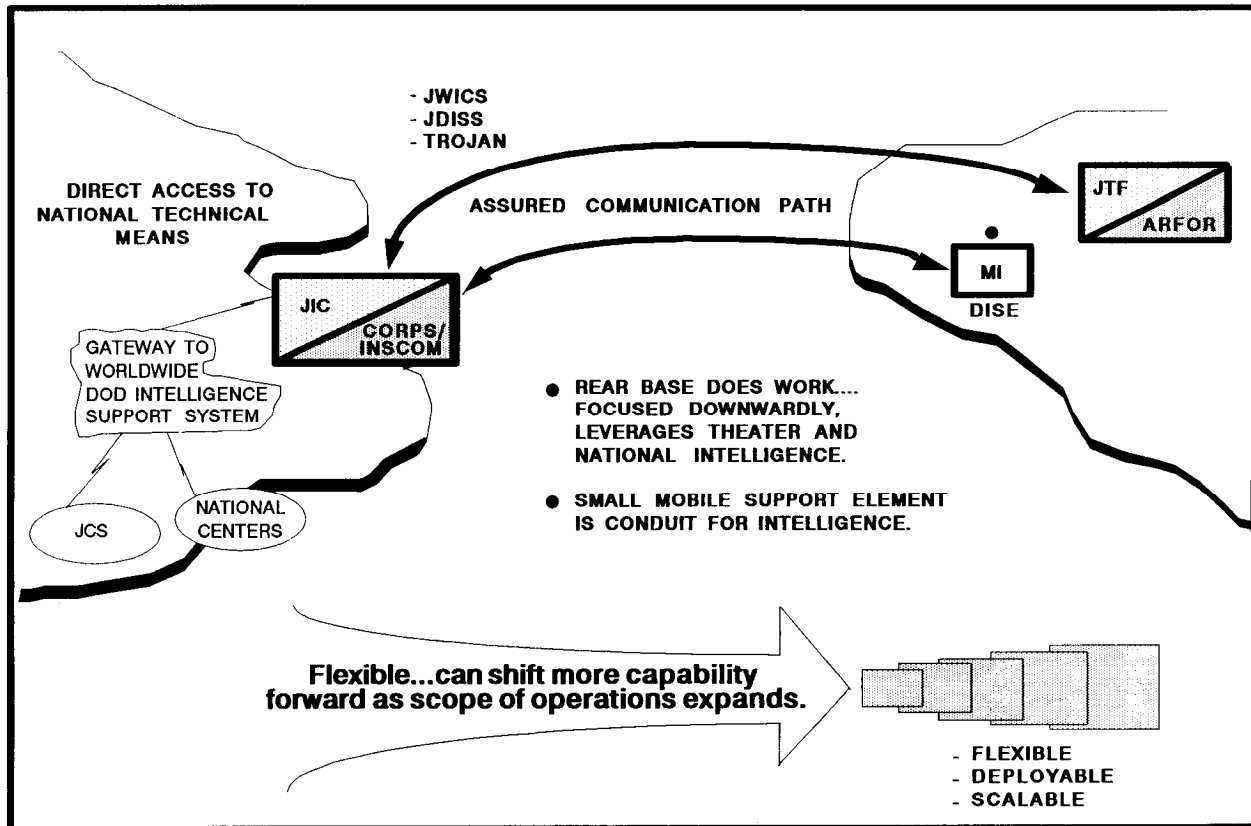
- JWICS
- JDISS
- TROJAN

DIRECT ACCESS TO NATIONAL TECHNICAL MEANS

ASSURED COMMUNICATION PATH

JTF

ARFOR

MI

DISE

JIC

CORPS/ INSCOM

GATEWAY TO WORLDWIDE DOD INTELLIGENCE SUPPORT SYSTEM

JCS

NATIONAL CENTERS

● REAR BASE DOES WORK.... FOCUSED DOWNWARDLY, LEVERAGES THEATER AND NATIONAL INTELLIGENCE.

● SMALL MOBILE SUPPORT ELEMENT IS CONDUIT FOR INTELLIGENCE.

Flexible...can shift more capability forward as scope of operations expands.

- FLEXIBLE
- DEPLOYABLE
- SCALABLE